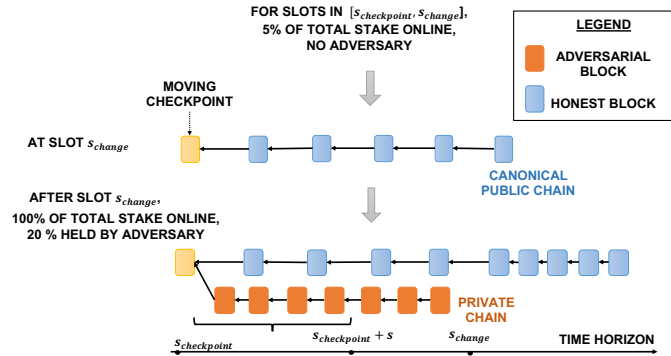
FOR SLOTS IN $[s_{checkpoint}, s_{change}]$, 5% OF TOTAL STAKE ONLINE, NO ADVERSARY

LEGEND

ADVERSARIAL BLOCK

HONEST BLOCK

MOVING CHECKPOINT

AT SLOT $s_{change}$

CANONICAL PUBLIC CHAIN

AFTER SLOT $s_{change}$, 100% OF TOTAL STAKE ONLINE, 20 % HELD BY ADVERSARY

PRIVATE CHAIN

$s_{checkpoint}$

$s_{checkpoint} + s$

$s_{change}$

TIME HORIZON